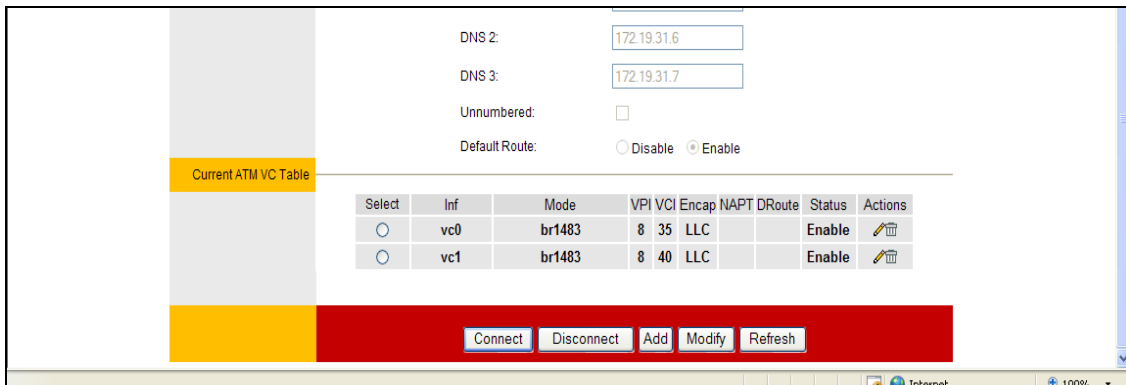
DNS 2: 172.19.31.6

DNS 3: 172.19.31.7

Unnumbered:

Default Route: Disable Enable

Current ATM VC Table

| Select | Inf | Mode | VPI | VCI | Encap | NAPT | DRoute | Status | Actions |
|---|---|---|---|---|---|---|---|---|---|
| | vc0 | br1483 | 8 | 35 | LLC | | | Enable | |
| | vc1 | br1483 | 8 | 40 | LLC | | | Enable | |

Connect Disconnect Add Modify Refresh

Internet 100%